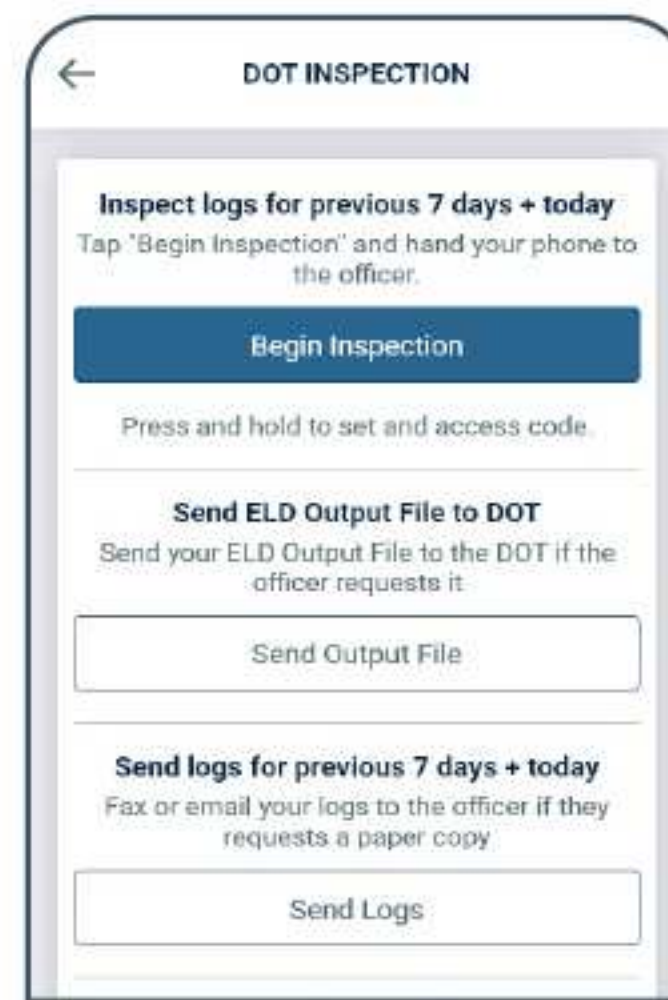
DOT INSPECTION

Inspect logs for previous 7 days + today

Tap "Begin Inspection" and hand your phone to the officer.

Begin Inspection

Press and hold to set and access code.

Send ELD Output File to DOT

Send your ELD Output File to the DOT if the officer requests it

Send Output File

Send logs for previous 7 days + today

Fax or email your logs to the officer if they requests a paper copy

Send Logs